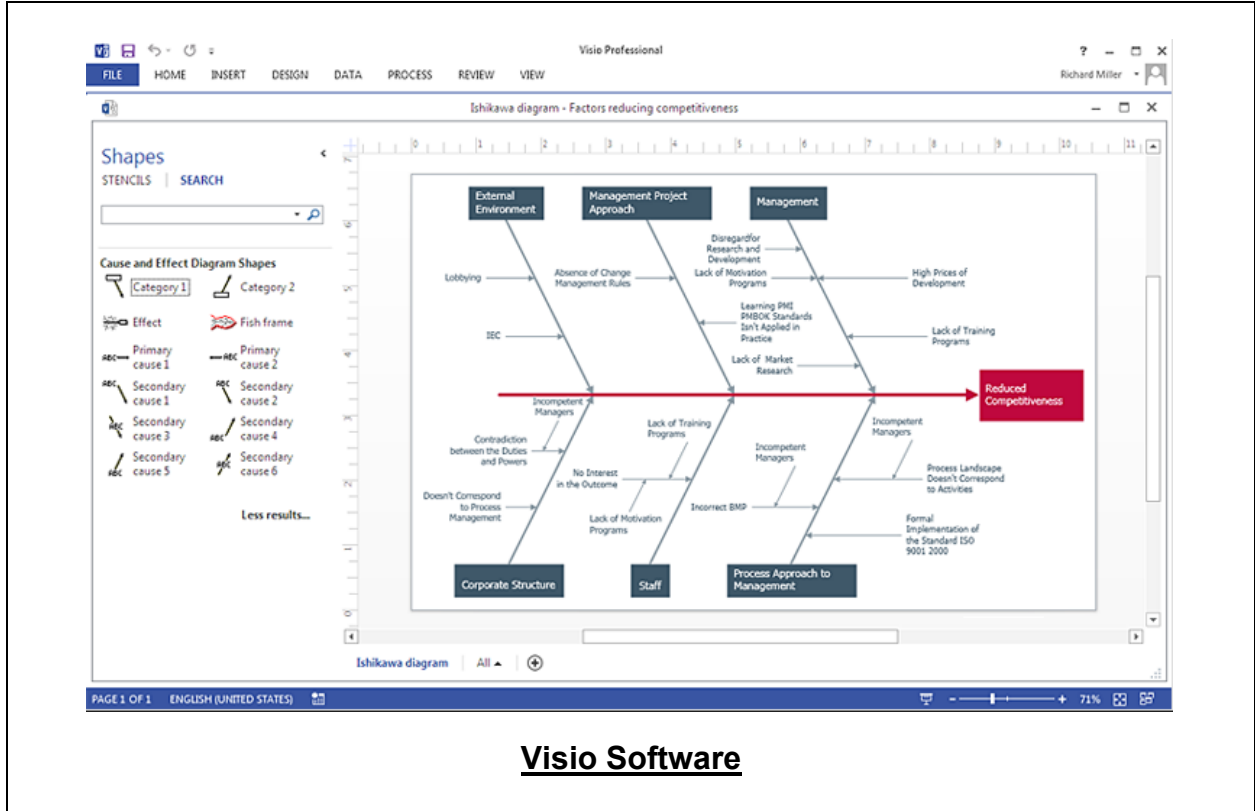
Visio Professional

? – ☐ ×

FILE HOME INSERT DESIGN DATA PROCESS REVIEW VIEW

Richard Miller

Ishikawa diagram - Factors reducing competitiveness

Shapes

STENCILS SEARCH

Cause and Effect Diagram Shapes

Category 1

Category 2

Effect

Fish frame

Primary cause 1

Primary cause 2

Secondary cause 1

Secondary cause 2

Secondary cause 3

Secondary cause 4

Secondary cause 5

Secondary cause 6

Less results...

External Environment

Management Project Approach

Management

Lobbying

Absence of Change Management Rules

Disregardfor Research and Development

Lack of Motivation Programs

High Prices of Development

IEC

Learning PMI PMBOK Standards Isn't Applied in Practice

Lack of Training Programs

Lack of Market Research

Reduced Competitiveness

Incompetent Managers

Contradiction between the Duties and Powers

No Interest in the Outcome

Doesn't Correspond to Process Management

Lack of Training Programs

Lack of Motivation Programs

Incompetent Managers

Incorrect BMP

Incompetent Managers

Process Landscape Doesn't Correspond to Activities

Formal Implementation of the Standard ISO 9001 2000

Corporate Structure

Staff

Process Approach to Management

Ishikawa diagram All

PAGE 1 OF 1 ENGLISH (UNITED STATES) 71%

Visio Software